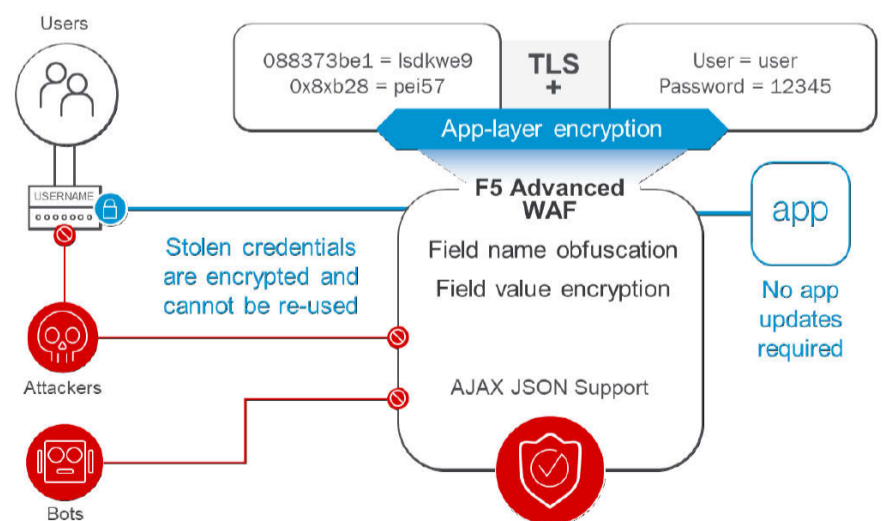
Users

088373be1 = lsdkwe9
0x8xb28 = pei57

TLS
+

User = user
Password = 12345

App-layer encryption

USERNAME
•••••••

F5 Advanced WAF

Field name obfuscation

Field value encryption

AJAX JSON Support

app

No app updates required

Stolen credentials are encrypted and cannot be re-used

Attackers

Bots